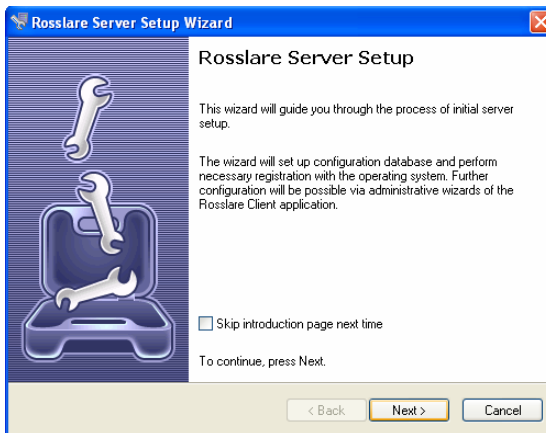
Rosslare Server Setup Wizard

Rosslare Server Setup

This wizard will guide you through the process of initial server setup.

The wizard will set up configuration database and perform necessary registration with the operating system. Further configuration will be possible via administrative wizards of the Rosslare Client application.

Skip introduction page next time

To continue, press Next.

< Back
Next >
Cancel